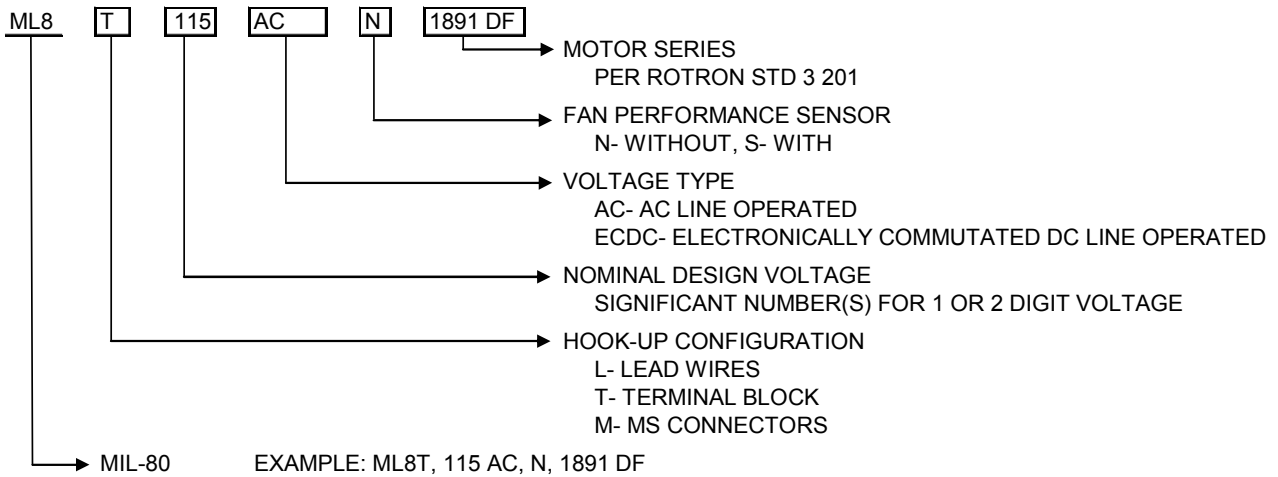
ML8 T 115 AC N 1891 DF

MOTOR SERIES
PER ROTRON STD 3 201

FAN PERFORMANCE SENSOR
N- WITHOUT, S- WITH

VOLTAGE TYPE
AC- AC LINE OPERATED
ECDC- ELECTRONICALLY COMMUTATED DC LINE OPERATED

NOMINAL DESIGN VOLTAGE
SIGNIFICANT NUMBER(S) FOR 1 OR 2 DIGIT VOLTAGE

HOOK-UP CONFIGURATION
L- LEAD WIRES
T- TERMINAL BLOCK
M- MS CONNECTORS

MIL-80 EXAMPLE: ML8T, 115 AC, N, 1891 DF